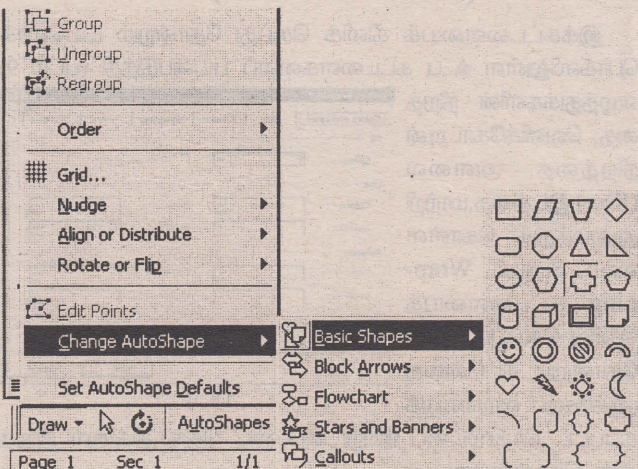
Group
Ungroup
Regroup
Order
Grid...
Nudge
Align or Distribute
Rotate or Flip
Edit Points
Change AutoShape
Set AutoShape Defaults
Draw ▾
AutoShapes
Page 1
Sec 1
1/1
Basic Shapes
Block Arrows
Flowchart
Stars and Banners
Callouts